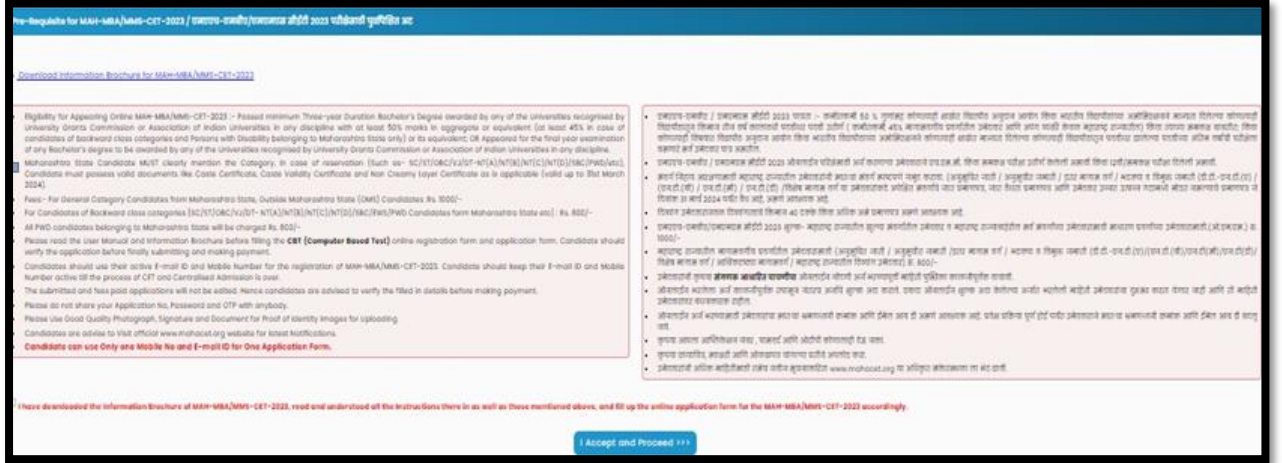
Pre-Requisite for MAH-MBA/MMS-CET-2023 / एमबीए-एमएमएस सीईटी 2023 परीक्षेसाठी पूर्वअट

Download Information Brochure for MAH-MBA/MMS-CET-2023

Eligibility for Appearing Online MAH-MBA/MMS-CET-2023 :- Passed minimum Three-year Duration Bachelor's Degree awarded by any of the Universities recognised by University Grants Commission or Association of Indian Universities in any discipline with at least 50% marks in aggregate or equivalent (at least 45% in case of candidates of backward class categories and Persons with Disability belonging to Maharashtra State only) or its equivalent; OR Appeared for the final year examination of any Bachelor's degree to be awarded by any of the Universities recognised by University Grants Commission or Association of Indian Universities in any discipline.

Maharashtra State Candidate MUST clearly mention the Category. In case of reservation (such as- SC/ST/OBC/VJ/DT-NT(A)/NT(B)/NT(C)/NT(D)/SBC/PWD/etc), Candidate must possess valid documents like Caste Certificate, Caste Validity Certificate and Non Creamy Layer Certificate as is applicable (valid up to 31st March 2024).

Fees:- For General Category Candidates from Maharashtra State, Outside Maharashtra State (OMS) Candidates Rs. 1000/-

For Candidates of Backward class categories (SC/ST/OBC/VJ/DT- NT(A)/NT(B)/NT(C)/NT(D)/SBC/EWS/PWD Candidates form Maharashtra State etc) : Rs. 800/-

All PWD candidates belonging to Maharashtra State will be charged Rs. 800/-

Please read the User Manual and Information Brochure before filling the CBT (Computer Based Test) online registration form and application form. Candidate should verify the application before finally submitting and making payment.

Candidates should use their active E-mail ID and Mobile Number for the registration of MAH-MBA/MMS-CET-2023. Candidate should keep their E-mail ID and Mobile Number active till the process of CET and Centralised Admission is over.

The submitted and fees paid applications will not be edited. Hence candidates are advised to verify the filled in details before making payment.

Please do not share your Application No, Password and OTP with anybody.

Please use Good Quality Photograph, Signature and Document for Proof of Identity images for Uploading.

Candidates are advise to Visit official www.mahacet.org website for latest Notifications.

Candidate can use Only one Mobile No and E-mail ID for One Application Form.

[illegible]

I have downloaded the Information Brochure of MAH-MBA/MMS-CET-2023, read and understood all the instructions there in as well as those mentioned above, and fill up the online application form for the MAH-MBA/MMS-CET-2023 accordingly.

I Accept and Proceed >>>